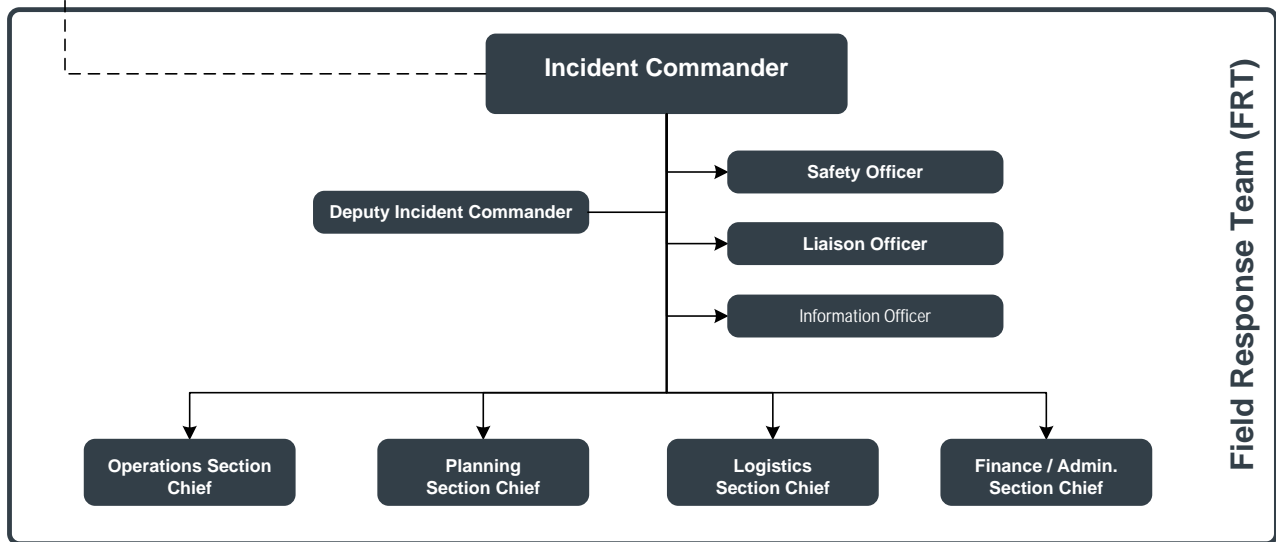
Incident Commander

Deputy Incident Commander

Safety Officer

Liaison Officer

Information Officer

Operations Section Chief

Planning Section Chief

Logistics Section Chief

Finance / Admin. Section Chief

Field Response Team (FRT)